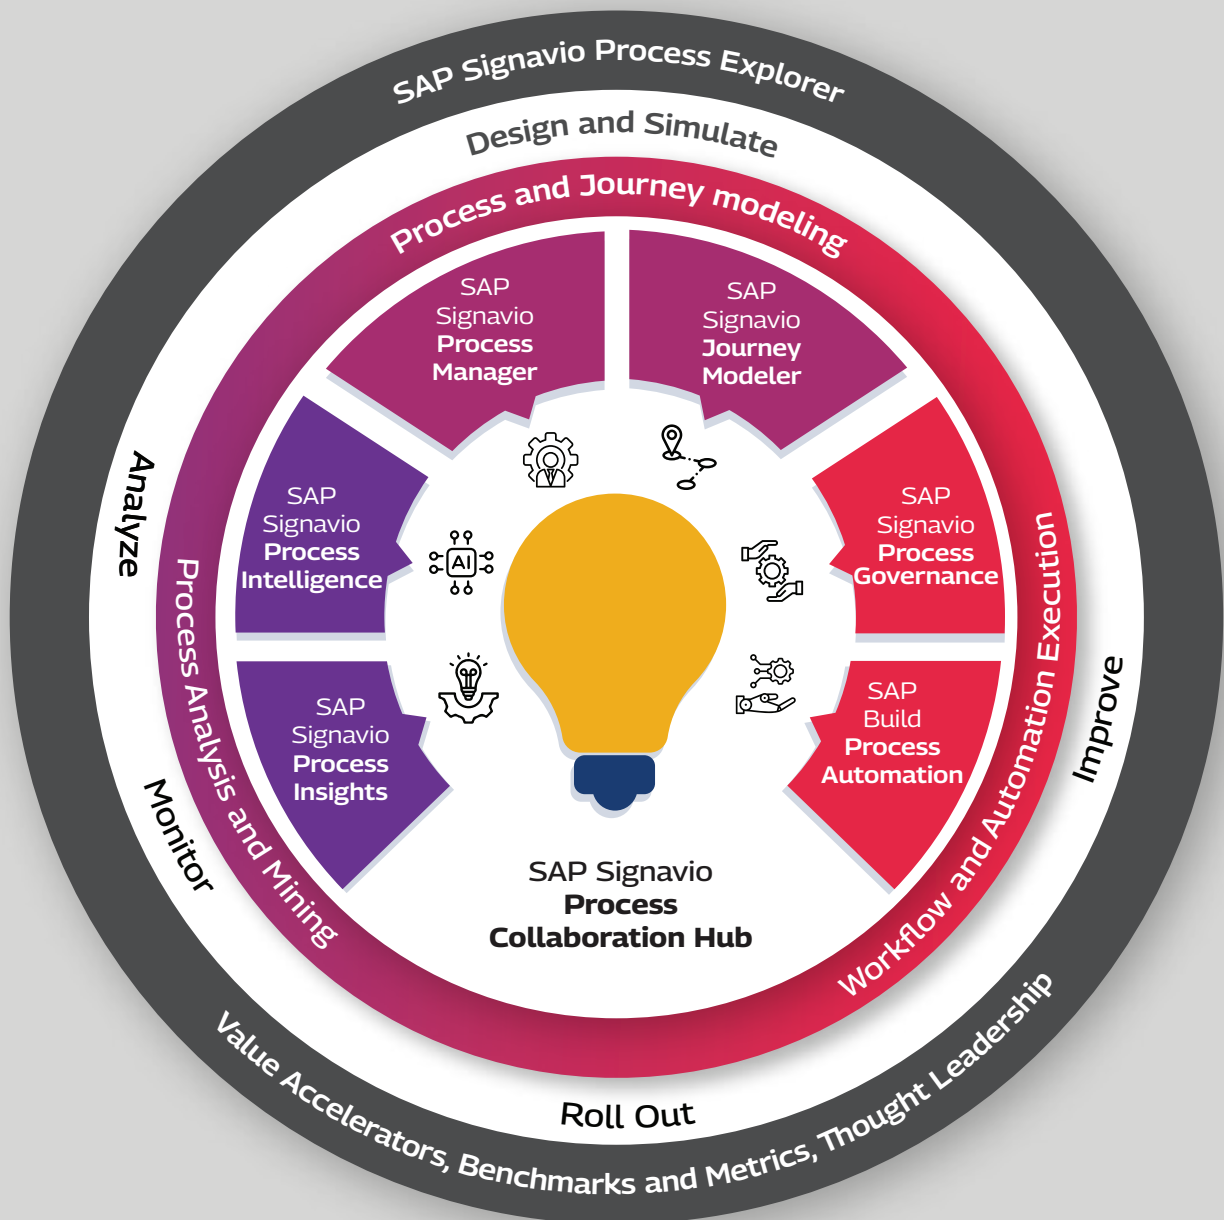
SAP Signavio Process Explorer

Design and Simulate

Process and Journey modeling

SAP Signavio Process Manager

SAP Signavio Journey Modeler

Analyze

SAP Signavio Process Intelligence

AI

SAP Signavio Process Governance

Process Analysis and Mining

Workflow and Automation Execution

Improve

SAP Signavio Process Insights

SAP Build Process Automation

Monitor

SAP Signavio Process Collaboration Hub

Roll Out

Value Accelerators, Benchmarks and Metrics, Thought Leadership